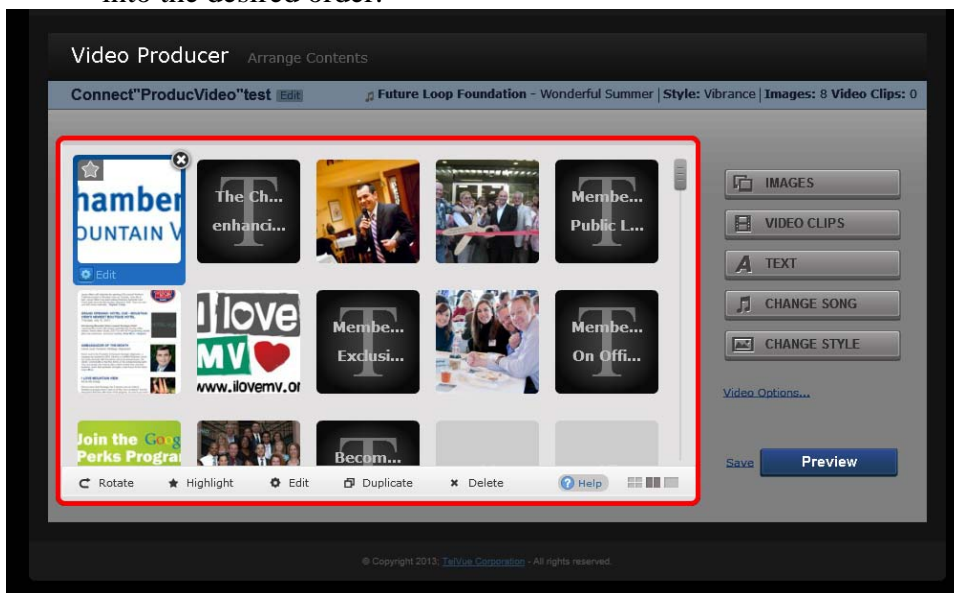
into the desired order.

Video Producer Arrange Contents

Connect"ProducVideo"test Edit

Future Loop Foundation - Wonderful Summer | Style: Vibrance | Images: 8 Video Clips: 0

hamber
OUNTAIN V

Edit

The Ch...
enhanci...

Membe...
Public L...

I love
MV
www.ilovemv.or

Membe...
Exclusi...

Membe...
On Offi...

Join the Goog
Perks Progra

Becom...

Rotate Highlight Edit Duplicate Delete Help

IMAGES
VIDEO CLIPS
TEXT
CHANGE SONG
CHANGE STYLE

Video Options...

Save Preview

© Copyright 2013; TelVue Corporation - All rights reserved.